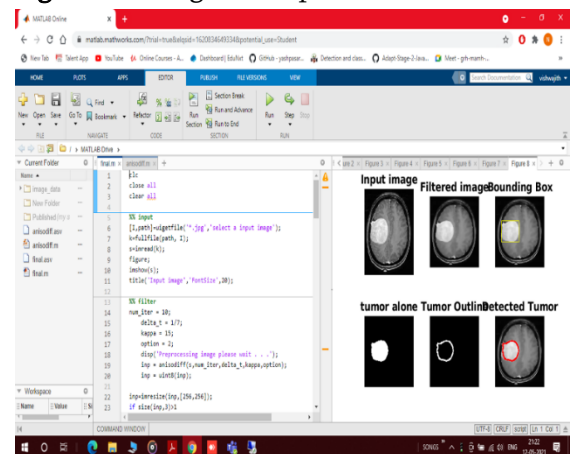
MATLAB Online

matlab.mathworks.com/?trial=true&elqsid=16208346493348potential_use=Student

New Tab  Tech Aaja  YouTube  Online Courses - A...  Dashboard | EduNet  GitHub - yashpsar...  Detection and class...  Adapt-Stage-2-Java...  Meet - grh-manrh-

HOME  PLOTS  APPS  EDITOR  PUBLISH  FILE VERSIONS  VIEW

Search Documentation  vishwajith

New  Open  Save  Go To  Find  Bookmark  Refactor  Run Section  Section Break  Run and Advance  Run to End  Run  Step  Stop

FILE  NAVIGATE  CODE  SECTION  RUN

MATLAB Drive

Current Folder

Name

Image_data
New Folder
Published (m) ...
anisodiff.asv
anisodiff.m
final.asv
final.m

Workspace

Name  Value

final.m  anisodiff.m

1 clc
2 close all
3 clear all
4
5
6 %% input
7 [I,path]=uigetfile('*.jpg','select a input image');
8 k=fullfile(path, I);
9 s=imread(k);
10 figure;
11 imshow(s);
12 title('Input Image','FontSize',20);
13
14
15 %% Filter
16 num_iter = 10;
17 delta_t = 1/7;
18 kappa = 15;
19 option = 2;
20 disp('Preprocessing image please wait . . .');
21 inp = anisodiff(s,num_iter,delta_t,kappa,option);
22 inp = uint8(inp);
23
24 inp=imresize(inp,[256,256]);
25 if size(inp,3)>1

COMMAND WINDOW

ure 2  Figure 3  Figure 4  Figure 5  Figure 6  Figure 7  Figure 8

Input image  Filtered image  Bounding Box

tumor alone  Tumor Outline  Detected Tumor

UTF-8  CRLF  script  Ln 1 Col 1

SONGS  ENG  21:22  13-05-2021